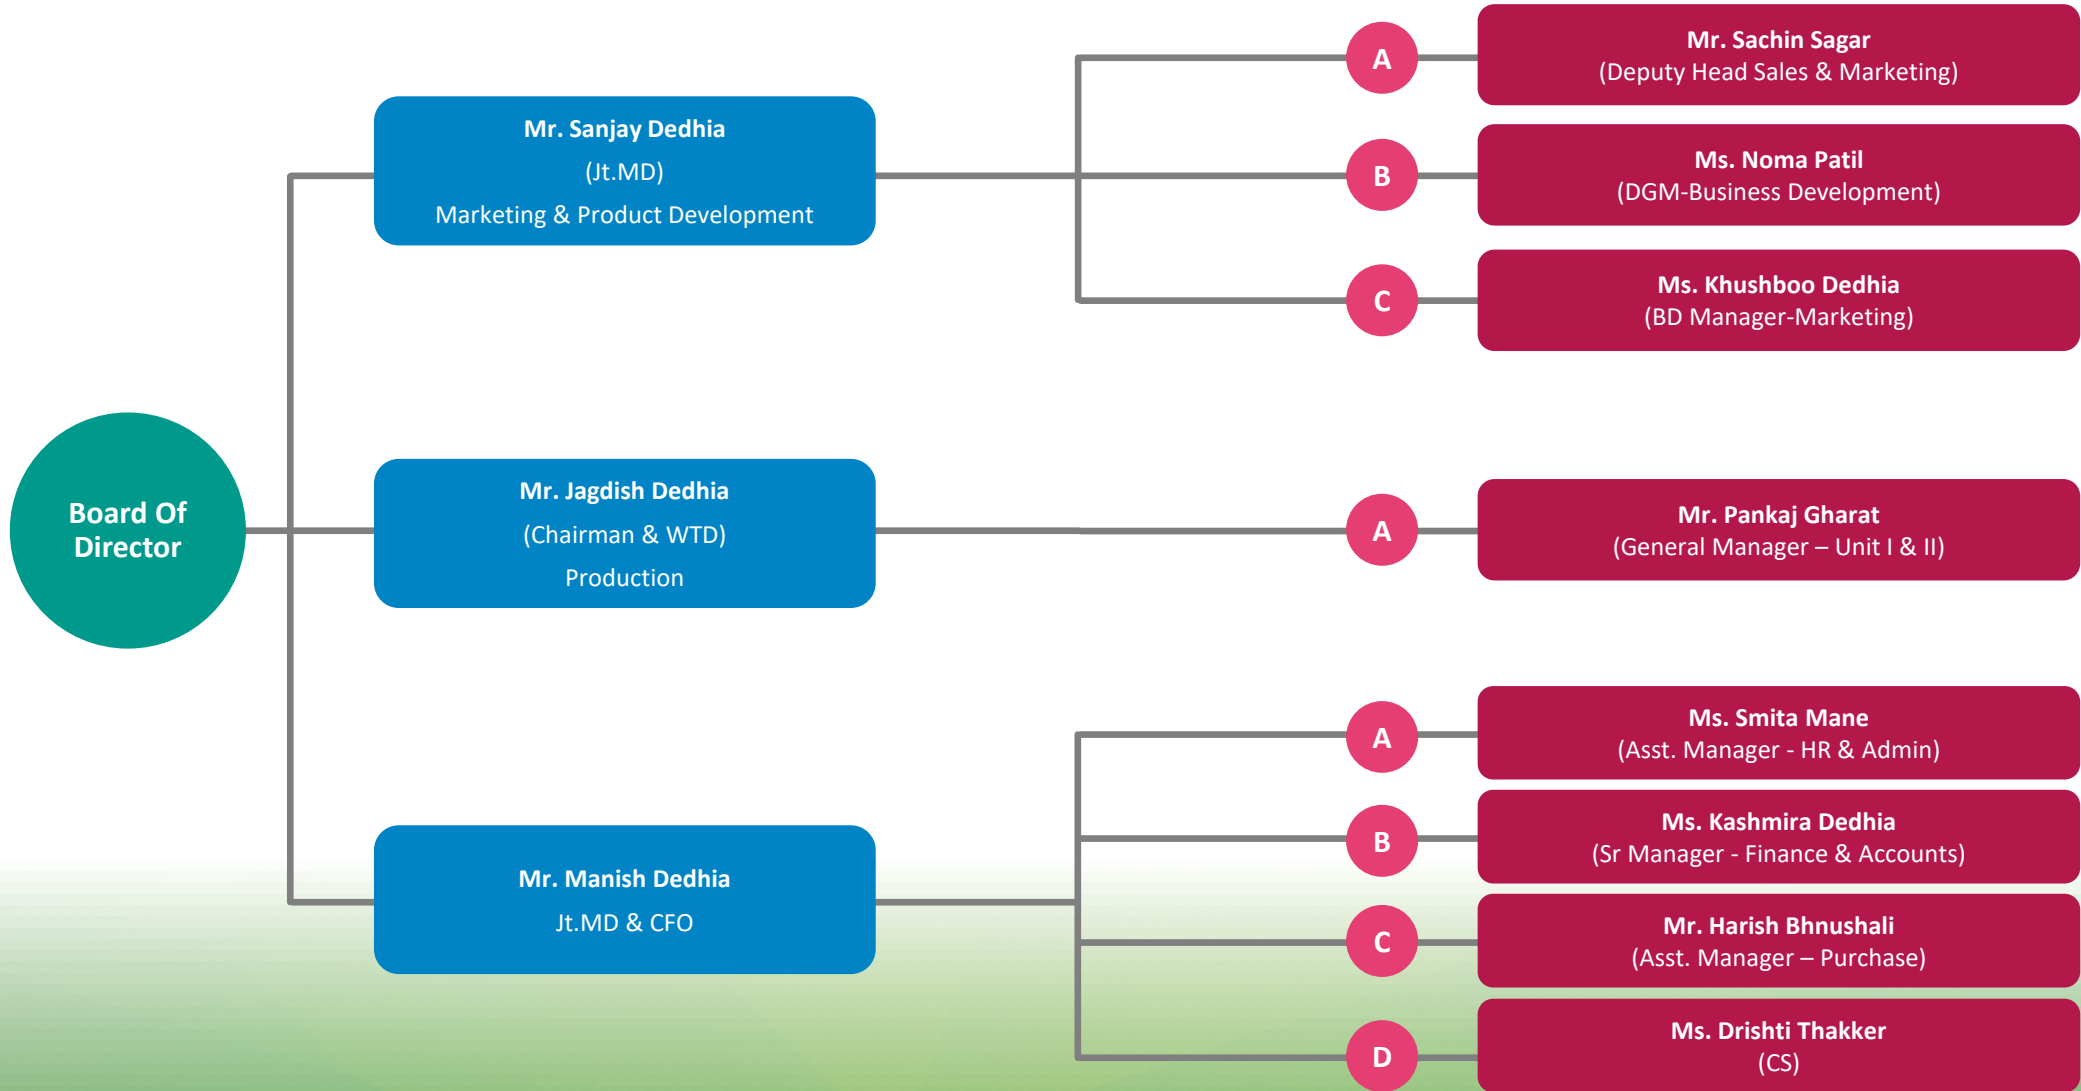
Board Of Director

Mr. Sanjay Dedhia
(Jt.MD)
Marketing & Product Development

A
Mr. Sachin Sagar
(Deputy Head Sales & Marketing)

B
Ms. Noma Patil
(DGM-Business Development)

C
Ms. Khushboo Dedhia
(BD Manager-Marketing)

Mr. Jagdish Dedhia
(Chairman & WTD)
Production

A
Mr. Pankaj Gharat
(General Manager – Unit I & II)

Mr. Manish Dedhia
Jt.MD & CFO

A
Ms. Smita Mane
(Asst. Manager - HR & Admin)

B
Ms. Kashmira Dedhia
(Sr Manager - Finance & Accounts)

C
Mr. Harish Bhnushali
(Asst. Manager – Purchase)

D
Ms. Drishti Thakker
(CS)